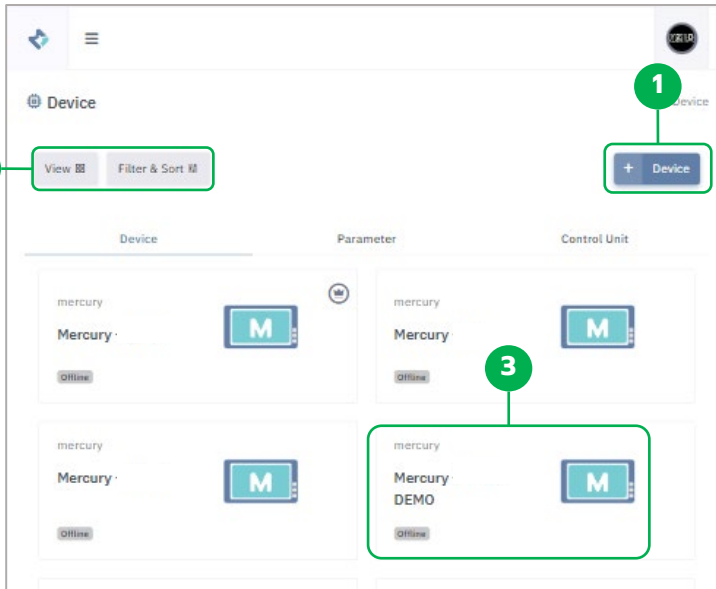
Device

1

evice

View

Filter & Sort

+ Device

Device

Parameter

Control Unit

mercury

Mercury ·

M

Offline

mercury

Mercury

M

Offline

3

mercury

Mercury ·

M

Offline

mercury

Mercury ·
DEMO

M

Offline